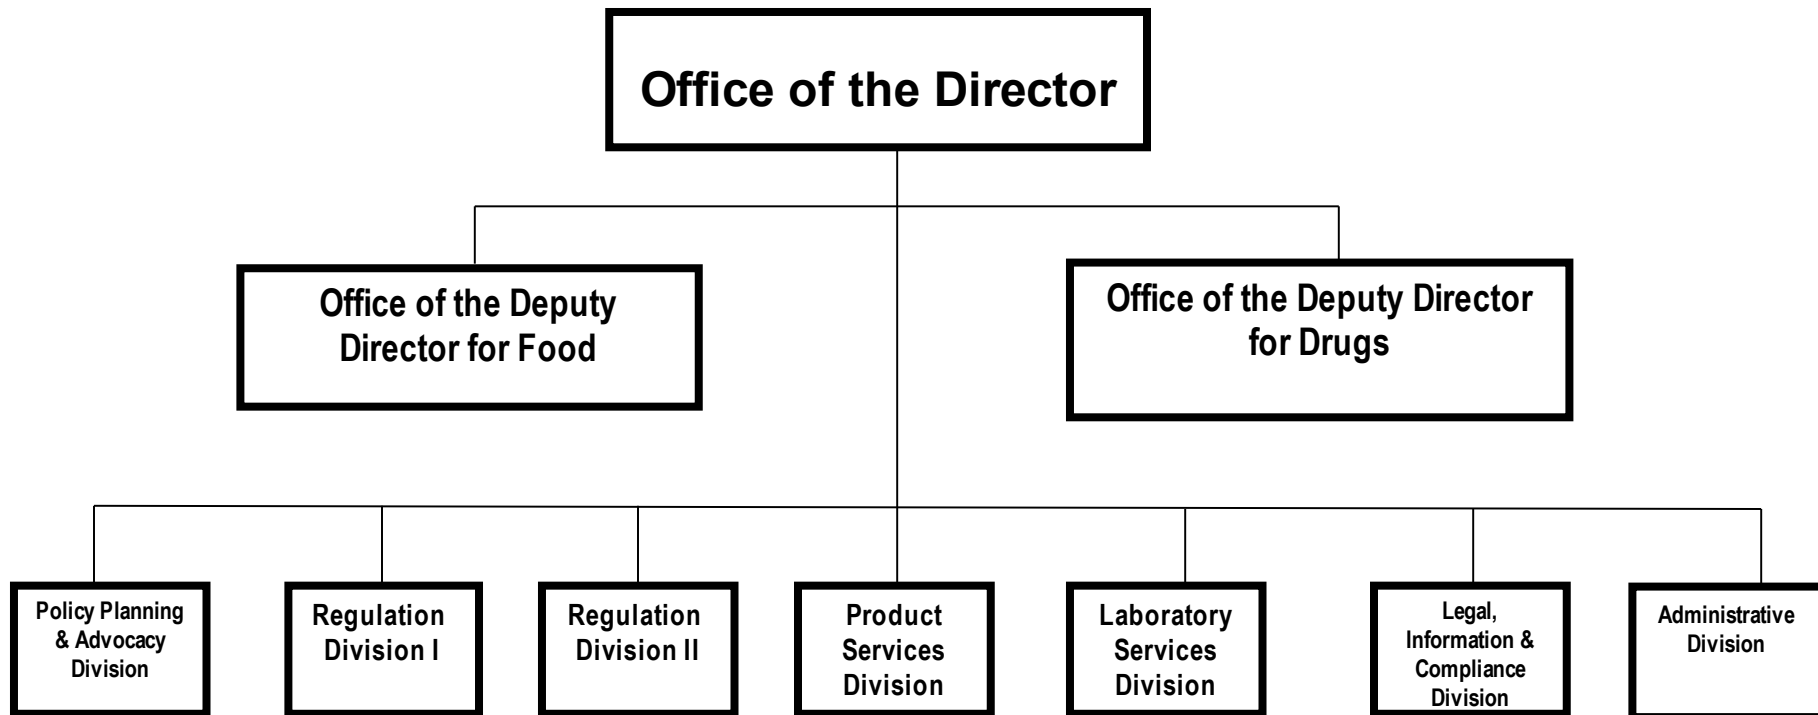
Office of the Director

Office of the Deputy Director for Food

Office of the Deputy Director for Drugs

Policy Planning & Advocacy Division

Regulation Division I

Regulation Division II

Product Services Division

Laboratory Services Division

Legal, Information & Compliance Division

Administrative Division